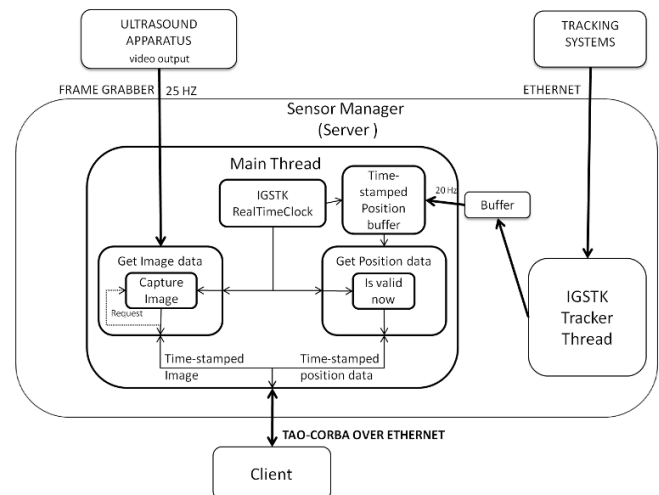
ULTRASOUND APPARATUS
video output

TRACKING SYSTEMS

FRAME GRABBER 25 HZ

ETHERNET

Sensor Manager
(Server )

Main Thread

IGSTK RealTimeClock

Time-stamped Position buffer

20 Hz

Buffer

Get Image data

Capture Image

Request

Get Position data

Is valid now

IGSTK Tracker Thread

Time-stamped Image

Time-stamped position data

TAO-CORBA OVER ETHERNET

Client